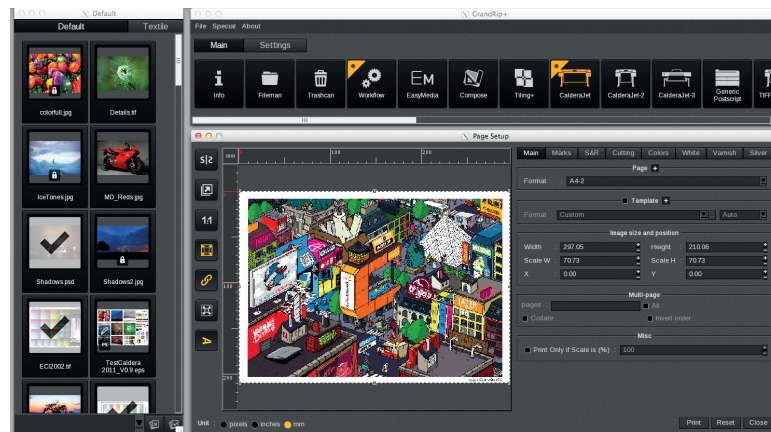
Default

Default Textile

colorfull.jpg Details.tif

IceTones.jpg MD_Reds.jpg

Shadows.psd Shadows2.jpg

ECI2002.tif TestCaldera 2011_V0.9.eps

GrandRip+

File Special About

Main Settings

Info Fileman Trashcan Workflow EasyMedia Compose Tiling+ CalderaJet CalderaJet-2 CalderaJet-3 Generic Postscript TIFF

Page Setup

mm 100 200

100

200

Main Marks S&R Cutting Colors White Varnish Silver

Page

Format A4-2

Template

Format Custom Auto

Image size and position

Width : 297.05 Height : 210.06

Scale W : 70.73 Scale H : 70.73

X : 0.00 Y : 0.00

Multi-page

pages All

Collate Invert order

Misc

Print Only if Scale is (%) : 100

Unit pixels inches mm

Print Reset Close